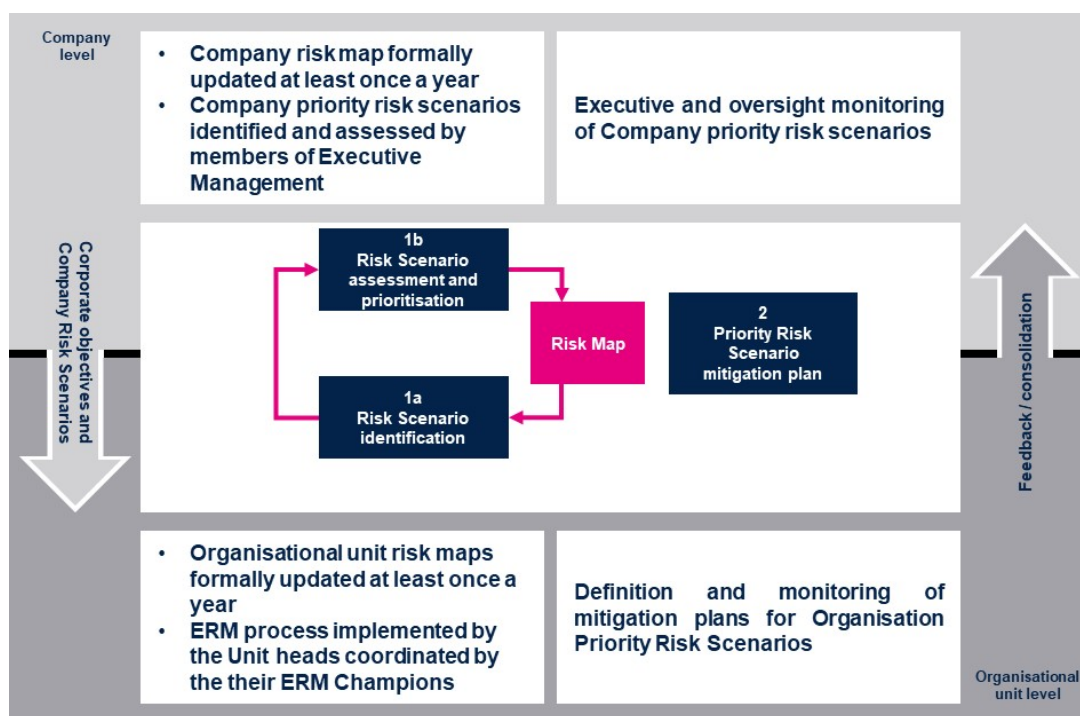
Company level

• Company risk map formally updated at least once a year
• Company priority risk scenarios identified and assessed by members of Executive Management

Executive and oversight monitoring of Company priority risk scenarios

Corporate objectives and Company Risk Scenarios

1b
Risk Scenario assessment and prioritisation

Risk Map

2
Priority Risk Scenario mitigation plan

1a
Risk Scenario identification

Feedback / consolidation

• Organisational unit risk maps formally updated at least once a year
• ERM process implemented by the Unit heads coordinated by the their ERM Champions

Definition and monitoring of mitigation plans for Organisation Priority Risk Scenarios

Organisational unit level